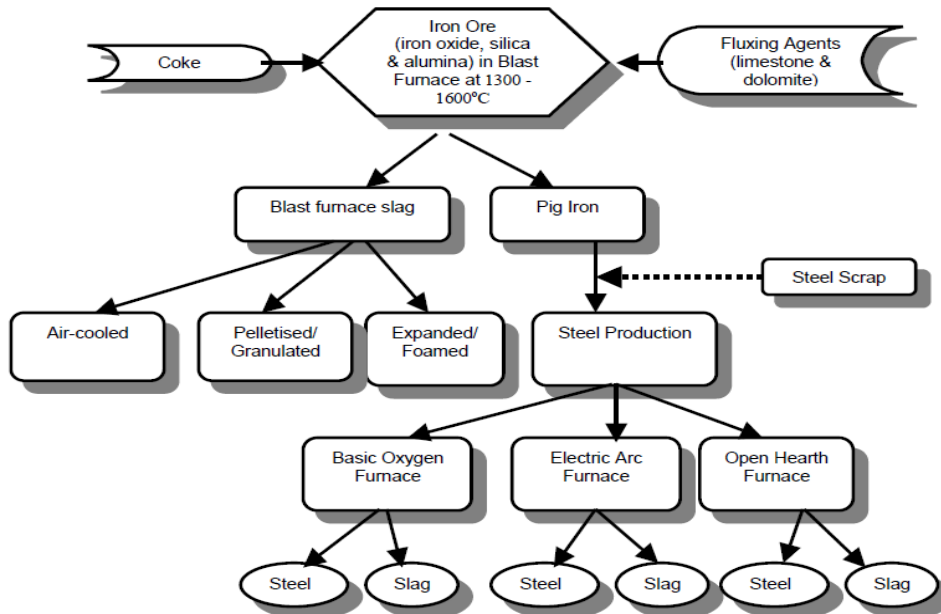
Coke

Iron Ore (iron oxide, silica & alumina) in Blast Furnace at 1300 - 1600°C

Fluxing Agents (limestone & dolomite)

Blast furnace slag

Pig Iron

Steel Scrap

Air-cooled

Pelletised/ Granulated

Expanded/ Foamed

Steel Production

Basic Oxygen Furnace

Electric Arc Furnace

Open Hearth Furnace

Steel

Slag

Steel

Slag

Steel

Slag